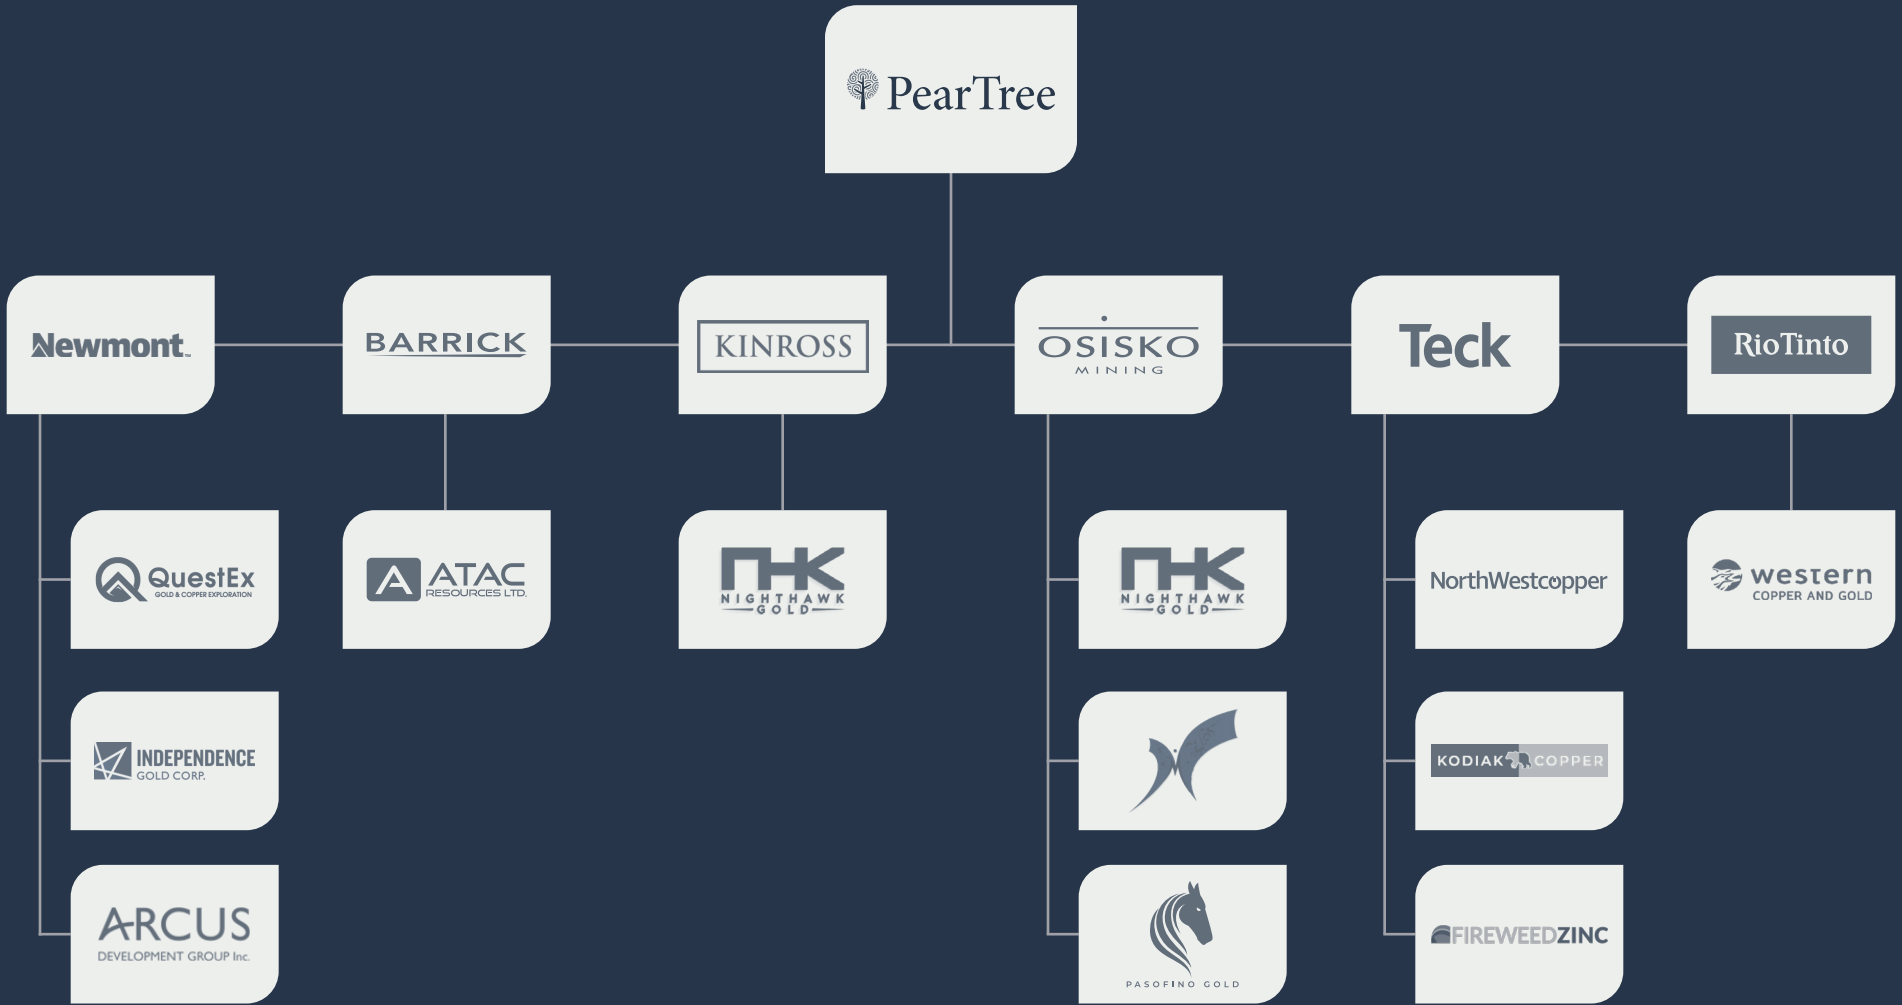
PearTree

Newmont.

BARRICK

KINROSS

OSISKO MINING

Teck

RioTinto

QuestEx GOLD & COPPER EXPLORATION

ATAC RESOURCES LTD.

NHK NIGHTHAWK GOLD

NHK NIGHTHAWK GOLD

NorthWestcopper

western COPPER AND GOLD

INDEPENDENCE GOLD CORP.

KODIAK COPPER

ARCUS DEVELOPMENT GROUP Inc.

PASOFINO GOLD

FIREWEEDZINC